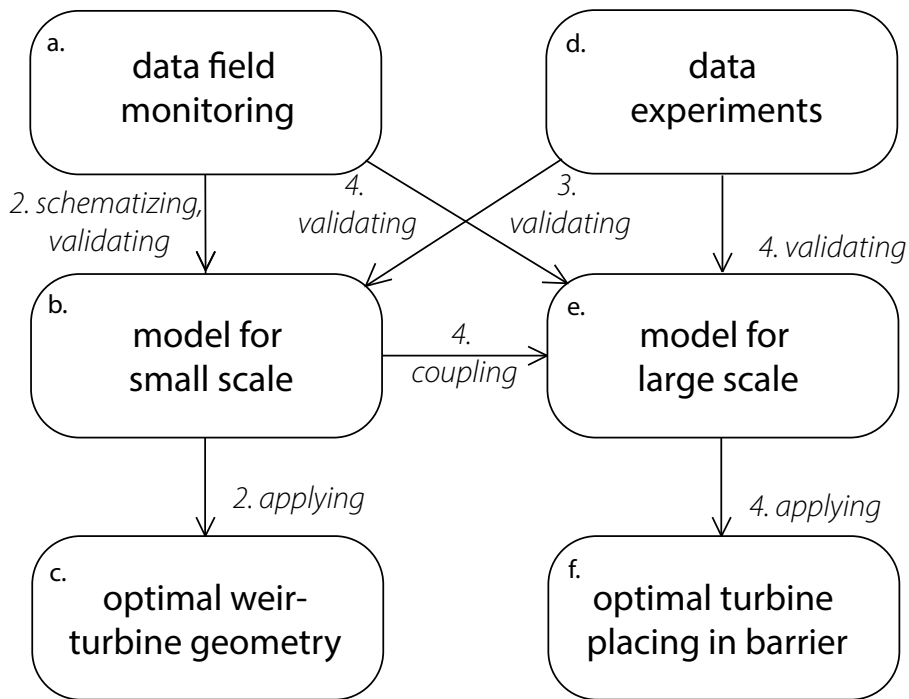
a.
data field monitoring

d.
data experiments

2. schematizing, validating

4. validating

3. validating

4. validating

b.
model for small scale

4. coupling

e.
model for large scale

2. applying

4. applying

c.
optimal weir-turbine geometry

f.
optimal turbine placing in barrier